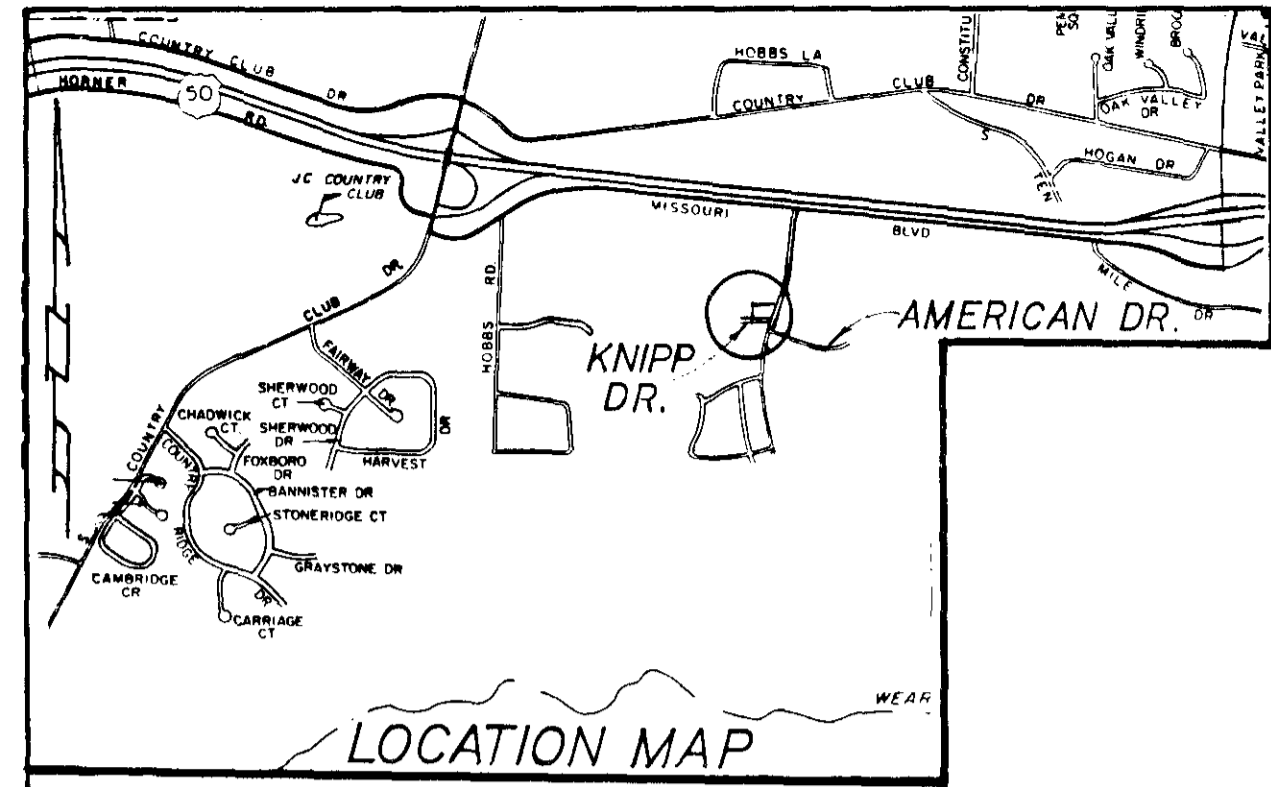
COUNTRY CLUB DR
HORNER
50
RD
HOBBS LA
COUNTRY
CLUB
DR
CONSTITU
PE SQ
OAK VALL
WINDRI
BROO
VAL
VALLEY PARK
OAK VALLEY DR
S
TEN
HOGAN DR
JC COUNTRY CLUB
MISSOURI
BLVD
MILE
DR
AMERICAN DR.
CLUB
DR.
FAIRWAY
DR
HOBBS RD.
KNIPP DR.
SHERWOOD CT
SHERWOOD DR
DR
HARVEST
CHADWICK CT.
COUNTRY
COUNTRY
FOXBORO DR
BANNISTER DR
STONERIDGE CT
RIDGE
DR
GRAYSTONE DR
CAMBRIDGE CR
CARRIAGE CT
WEAR
LOCATION MAP